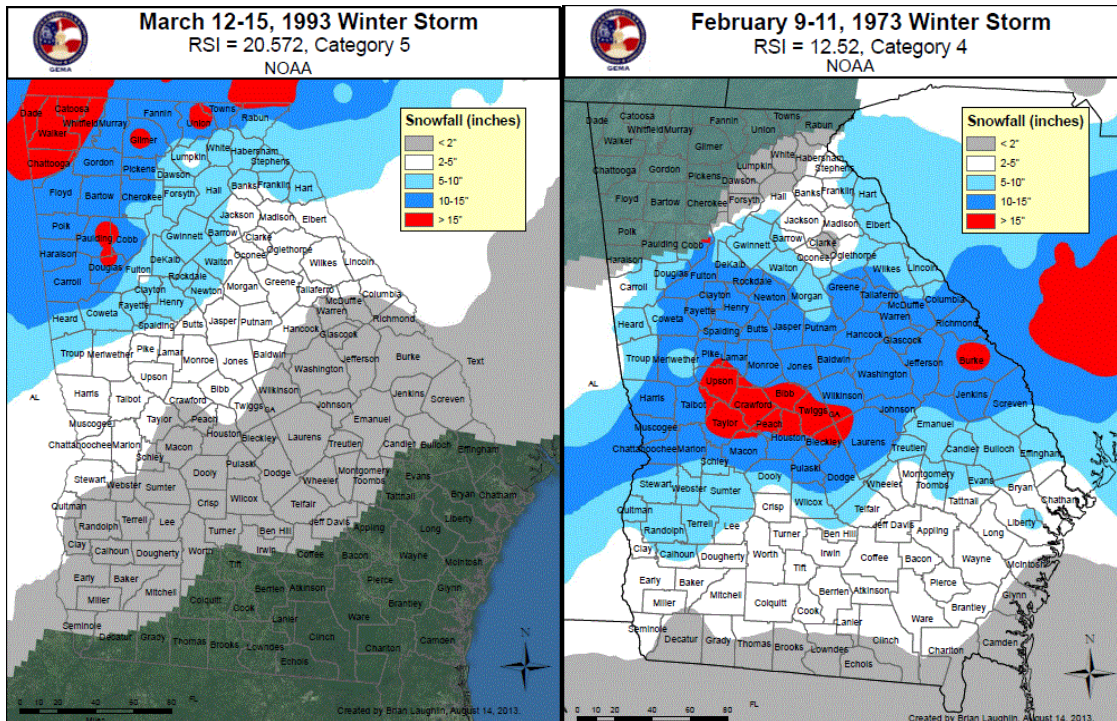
March 12-15, 1993 Winter Storm
RSI = 20.572, Category 5
NOAA

GEMA

Snowfall (inches)
< 2"
2-5"
5-10"
10-15"
> 15"

Dade Catoosa Walker Whitfield Murray Fannin Towns Union Rabun Gilmer Chattooga Gordon Pickens Lumpkin White Habersham Stephens Dawson Floyd Bartow Cherokee Forsyth Hall Banks Franklin Hart Jackson Madison Elbert Polk Paulding Cobb Gwinnett Barrow Clarke Oglethorpe Haralson Douglas Fulton DeKalb Walton Oconee Wilkes Lincoln Carroll Clayton Rockdale Morgan Greene Taliaferro Fayette Henry Newton McDuffie Columbia Heard Coweta Spalding Butts Jasper Putnam Warren Richmond Glascock Hancock Troup Meriwether Pike Lamar Monroe Jones Baldwin Washington Jefferson Burke Upson Harris Talbot Crawford Bibb Wilkinson Twiggs Johnson Jenkins Screven Muscogee Taylor Peach Houston Emanuel Chattahoochee Marion Macon Bleckley Laurens Treutlen Candler Bulloch Effingham Schley Dooly Pulaski Dodge Montgomery Toombs Stewart Webster Sumter Wilcox Wheeler Evans Tattnall Bryan Chatham Quitman Randolph Terrell Lee Crisp Turner Ben Hill Telfair Jeff Davis Appling Long Liberty Clay Calhoun Dougherty Worth Irwin Coffee Bacon Wayne McIntosh Early Baker Tift Berrien Atkinson Pierce Glynn Miller Mitchell Colquitt Cook Ware Brantley Seminole Decatur Grady Thomas Brooks Lowndes Lanier Clinch Charlton Camden Echols

AL FL Text

N

0 10 20 40 60 80
Miles

Created by Brian Laughlin, August 14, 2013.

February 9-11, 1973 Winter Storm
RSI = 12.52, Category 4
NOAA

GEMA

Snowfall (inches)
< 2"
2-5"
5-10"
10-15"
> 15"

Dade Catoosa Walker Whitfield Murray Fannin Towns Union Rabun Gilmer Chattooga Gordon Pickens Lumpkin White Habersham Stephens Dawson Floyd Bartow Cherokee Forsyth Hall Banks Franklin Hart Jackson Madison Elbert Polk Paulding Cobb Gwinnett Barrow Clarke Oglethorpe Haralson Douglas Fulton DeKalb Walton Oconee Wilkes Lincoln Carroll Clayton Rockdale Morgan Greene Taliaferro Fayette Henry Newton McDuffie Columbia Heard Coweta Spalding Butts Jasper Putnam Warren Richmond Glascock Hancock Troup Meriwether Pike Lamar Monroe Jones Baldwin Washington Jefferson Burke Upson Harris Talbot Crawford Bibb Wilkinson Twiggs Johnson Jenkins Screven Muscogee Taylor Peach Houston Emanuel Chattahoochee Marion Macon Bleckley Laurens Treutlen Candler Bulloch Effingham Schley Dooly Pulaski Dodge Montgomery Toombs Stewart Webster Sumter Wilcox Wheeler Evans Tattnall Bryan Chatham Quitman Randolph Terrell Lee Crisp Turner Ben Hill Telfair Jeff Davis Appling Long Liberty Clay Calhoun Dougherty Worth Irwin Coffee Bacon Wayne McIntosh Early Baker Tift Berrien Atkinson Pierce Glynn Miller Mitchell Colquitt Cook Ware Brantley Seminole Decatur Grady Thomas Brooks Lowndes Lanier Clinch Charlton Camden Echols

GA AL FL

N

0 10 20 40 60 80

Created by Brian Laughlin, August 14, 2013.